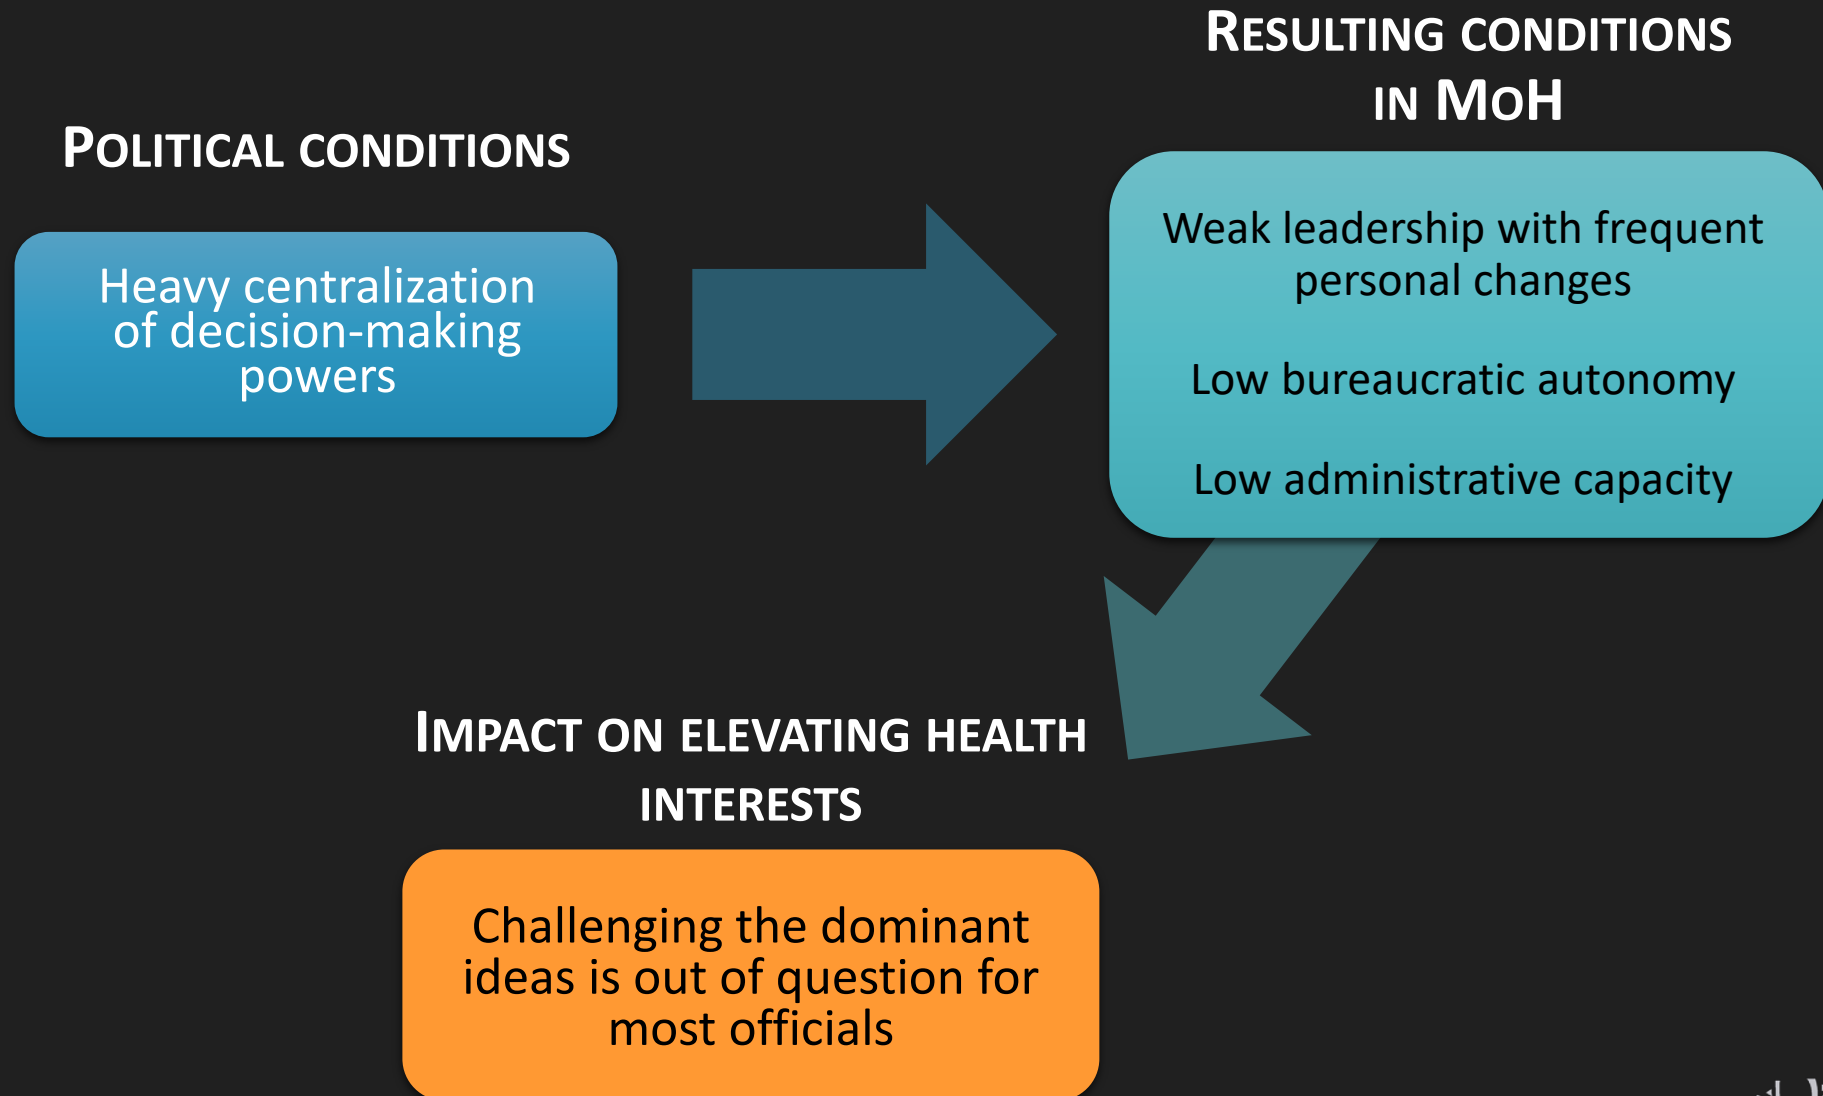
POLITICAL CONDITIONS

Heavy centralization of decision-making powers

RESULTING CONDITIONS IN MOH

Weak leadership with frequent personal changes

Low bureaucratic autonomy

Low administrative capacity

IMPACT ON ELEVATING HEALTH INTERESTS

Challenging the dominant ideas is out of question for most officials